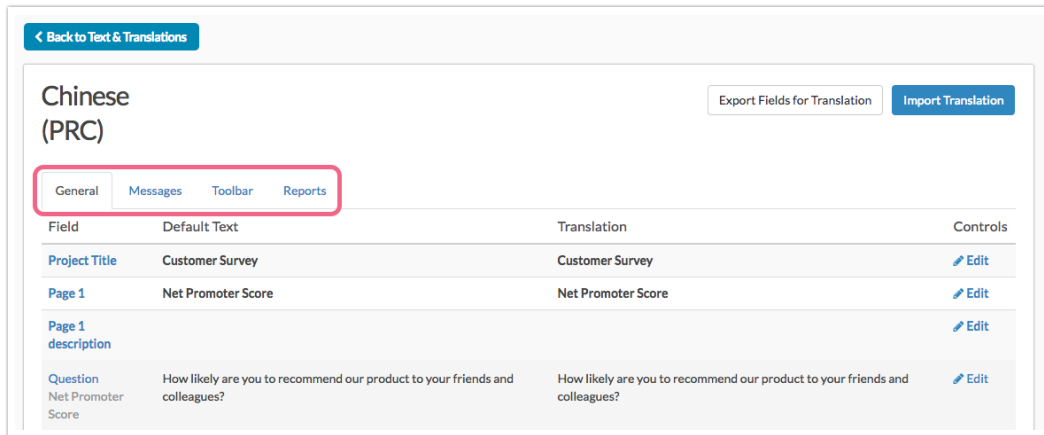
‹ Back to Text & Translations

Chinese (PRC)

Export Fields for Translation

Import Translation

General | Messages | Toolbar | Reports

| Field | Default Text | Translation | Controls |
|---|---|---|---|
| Project Title | Customer Survey | Customer Survey | Edit |
| Page 1 | Net Promoter Score | Net Promoter Score | Edit |
| Page 1 description | | | Edit |
| Question Net Promoter Score | How likely are you to recommend our product to your friends and colleagues? | How likely are you to recommend our product to your friends and colleagues? | Edit |